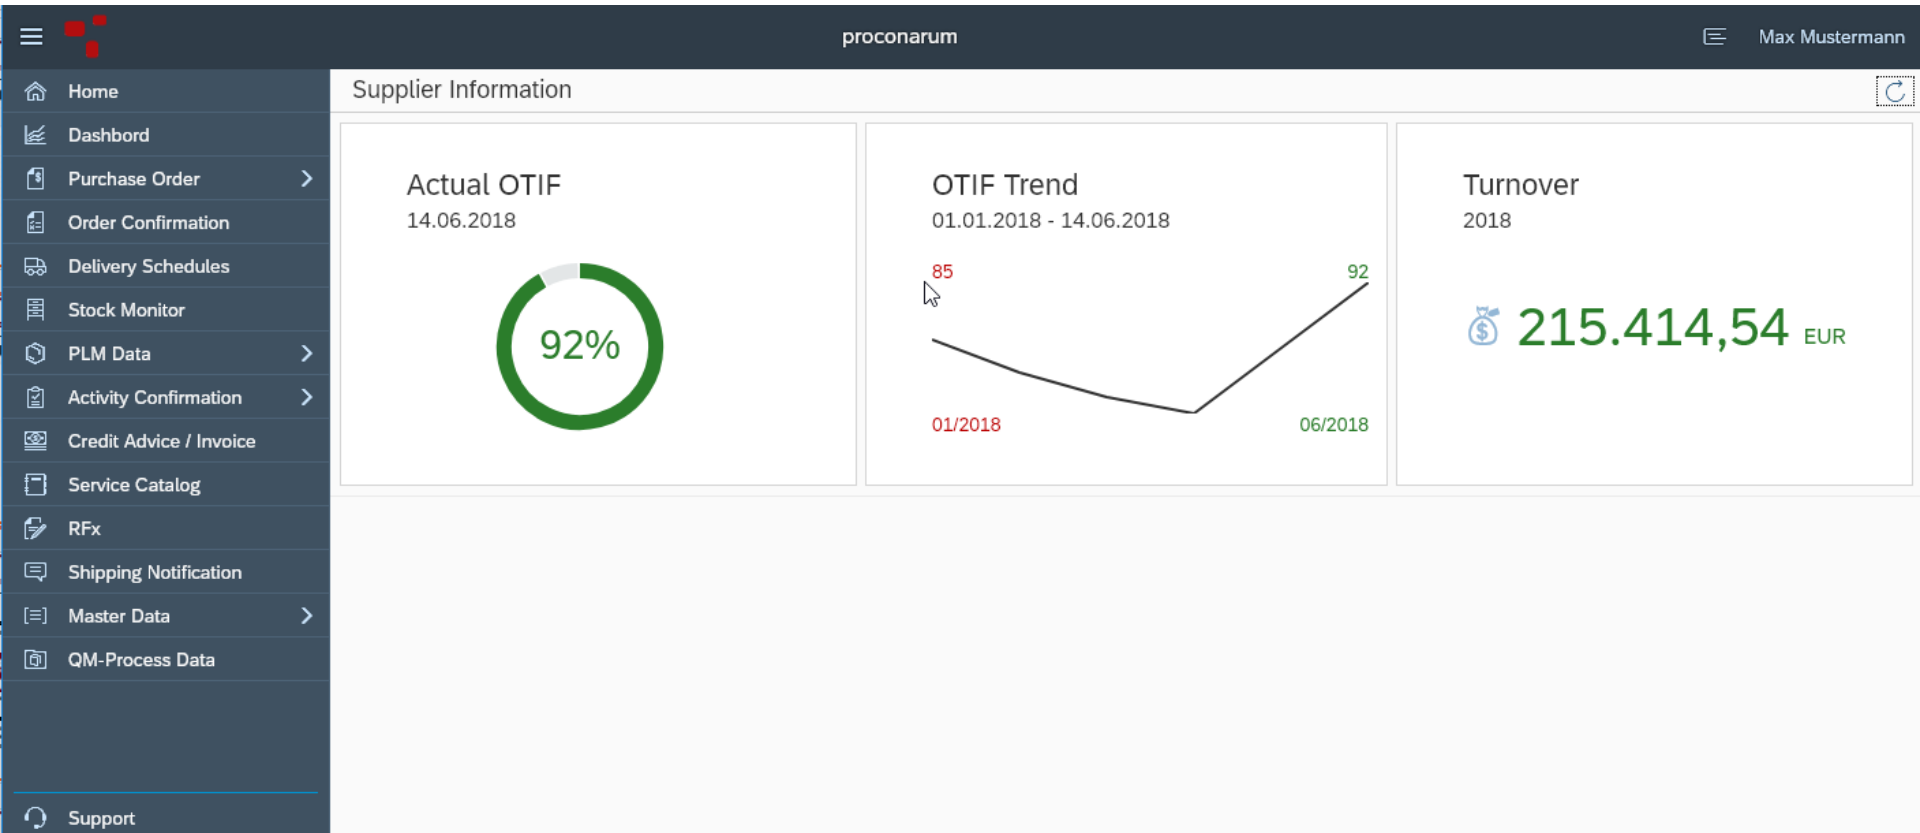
proconarum

Max Mustermann

Home
Dashbord
Purchase Order
Order Confirmation
Delivery Schedules
Stock Monitor
PLM Data
Activity Confirmation
Credit Advice / Invoice
Service Catalog
RFx
Shipping Notification
Master Data
QM-Process Data

Support

Supplier Information

Actual OTIF
14.06.2018

92%

OTIF Trend
01.01.2018 - 14.06.2018

85
92
01/2018
06/2018

Turnover
2018

215.414,54 EUR